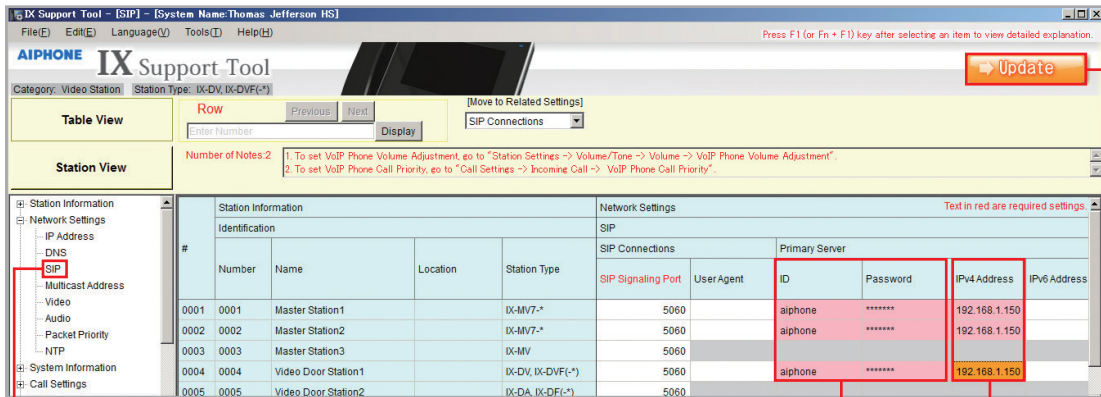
IX Support Tool - [SIP] - [System Name:Thomas Jefferson HS]

File(F) Edit(E) Language(V) Tools(T) Help(H)

Press F1 (or Fn + F1) key after selecting an item to view detailed explanation.

AIPHONE IX Support Tool

Update

Category: Video Station Station Type: IX-DV, IX-DVF(-*)

Table View

Row Previous Next

Enter Number Display

[Move to Related Settings]

SIP Connections

Station View

Number of Notes:2

1. To set VoIP Phone Volume Adjustment, go to "Station Settings -> Volume/Tone -> Volume -> VoIP Phone Volume Adjustment".
2. To set VoIP Phone Call Priority, go to "Call Settings -> Incoming Call -> VoIP Phone Call Priority".

Station Information
Network Settings
IP Address
DNS
SIP
Multicast Address
Video
Audio
Packet Priority
NTP
System Information
Call Settings

Text in red are required settings.

| # | Station Information | | | | Network Settings | | | | | |
|---|---|---|---|---|---|---|---|---|---|---|
| | Identification | | | | SIP | | | | | |
| | | | | | SIP Connections | | Primary Server | | | |
| | Number | Name | Location | Station Type | SIP Signaling Port | User Agent | ID | Password | IPv4 Address | IPv6 Address |
| 0001 | 0001 | Master Station1 | | IX-MV7-* | 5060 | | aiphone | ******* | 192.168.1.150 | |
| 0002 | 0002 | Master Station2 | | IX-MV7-* | 5060 | | aiphone | ******* | 192.168.1.150 | |
| 0003 | 0003 | Master Station3 | | IX-MV | 5060 | | | | | |
| 0004 | 0004 | Video Door Station1 | | IX-DV, IX-DVF(-*) | 5060 | | aiphone | ******* | 192.168.1.150 | |
| 0005 | 0005 | Video Door Station2 | | IX-DA, IX-DF(-*) | 5060 | | | | | |